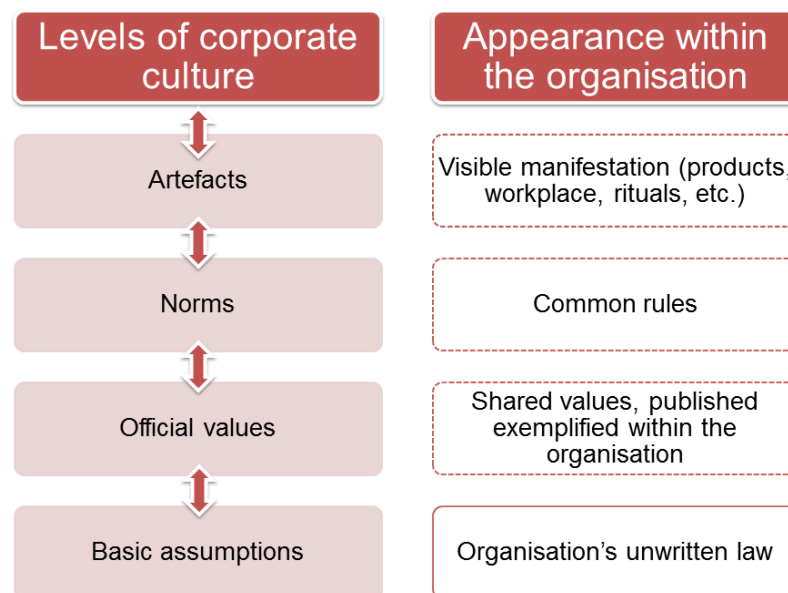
| Levels of corporate culture | Appearance within the organisation |
|---|---|
| Artefacts | Visible manifestation (products, workplace, rituals, etc.) |
| Norms | Common rules |
| Official values | Shared values, published exemplified within the organisation |
| Basic assumptions | Organisation’s unwritten law |